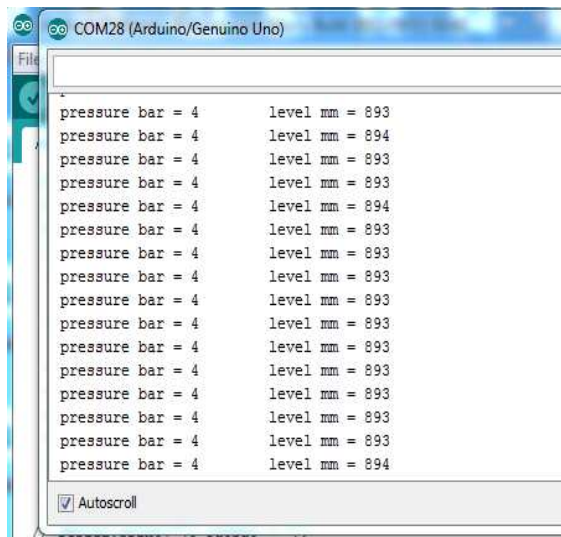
COM28 (Arduino/Genuino Uno)

File

pressure bar = 4 level mm = 893
pressure bar = 4 level mm = 894
pressure bar = 4 level mm = 893
pressure bar = 4 level mm = 893
pressure bar = 4 level mm = 894
pressure bar = 4 level mm = 893
pressure bar = 4 level mm = 893
pressure bar = 4 level mm = 893
pressure bar = 4 level mm = 893
pressure bar = 4 level mm = 893
pressure bar = 4 level mm = 893
pressure bar = 4 level mm = 893
pressure bar = 4 level mm = 893
pressure bar = 4 level mm = 893
pressure bar = 4 level mm = 893
pressure bar = 4 level mm = 894

Autoscroll